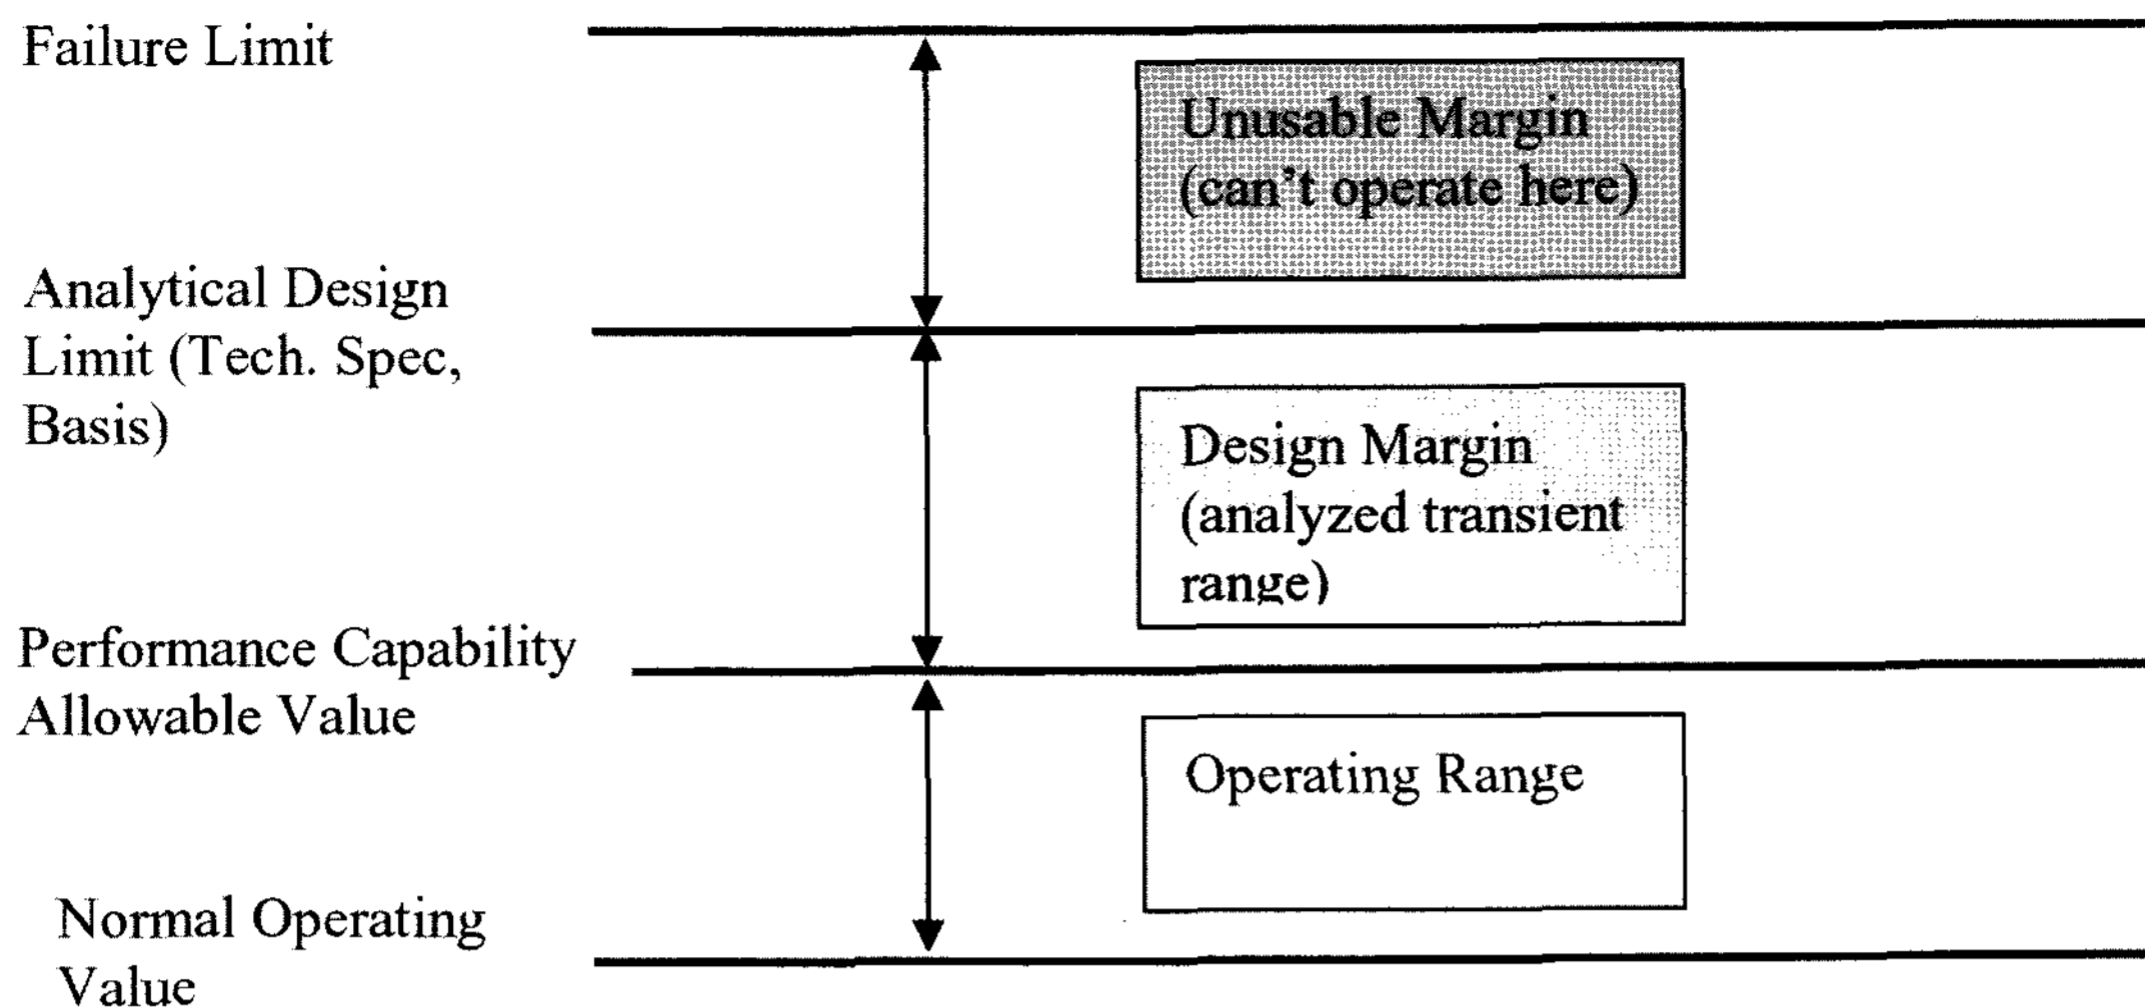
Failure Limit

Unusable Margin (can't operate here)

Analytical Design Limit (Tech. Spec, Basis)

Design Margin (analyzed transient range)

Performance Capability Allowable Value

Operating Range

Normal Operating Value